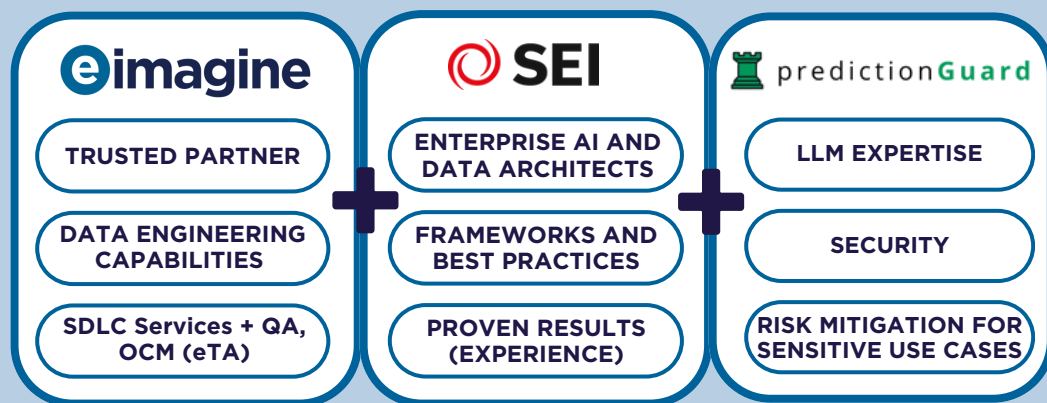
eimagine

TRUSTED PARTNER

DATA ENGINEERING CAPABILITIES

SDLC Services + QA, OCM (eTA)

+

SEI

ENTERPRISE AI AND DATA ARCHITECTS

FRAMEWORKS AND BEST PRACTICES

PROVEN RESULTS (EXPERIENCE)

+

predictionGuard

LLM EXPERTISE

SECURITY

RISK MITIGATION FOR SENSITIVE USE CASES